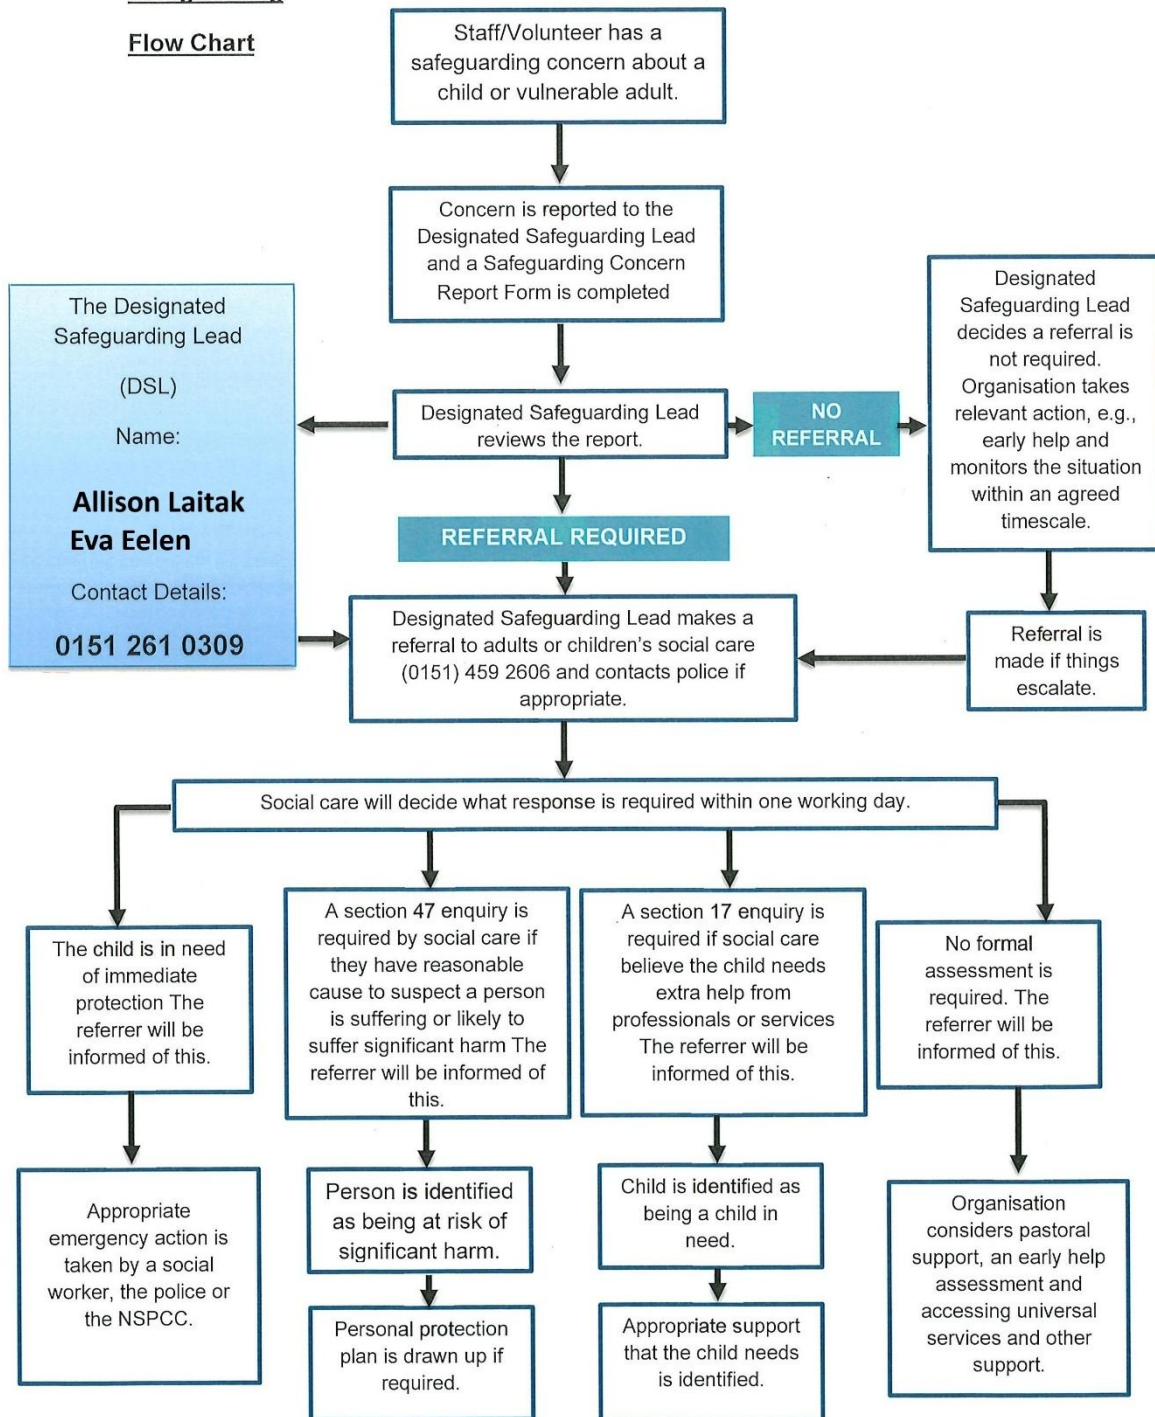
Flow Chart

Staff/Volunteer has a safeguarding concern about a child or vulnerable adult.

Concern is reported to the Designated Safeguarding Lead and a Safeguarding Concern Report Form is completed

The Designated Safeguarding Lead

(DSL)

Name:

Allison Laitak
Eva Eelen

Contact Details:

0151 261 0309

Designated Safeguarding Lead reviews the report.

NO REFERRAL

Designated Safeguarding Lead decides a referral is not required. Organisation takes relevant action, e.g., early help and monitors the situation within an agreed timescale.

REFERRAL REQUIRED

Designated Safeguarding Lead makes a referral to adults or children's social care (0151) 459 2606 and contacts police if appropriate.

Referral is made if things escalate.

Social care will decide what response is required within one working day.

The child is in need of immediate protection The referrer will be informed of this.

A section 47 enquiry is required by social care if they have reasonable cause to suspect a person is suffering or likely to suffer significant harm The referrer will be informed of this.

A section 17 enquiry is required if social care believe the child needs extra help from professionals or services The referrer will be informed of this.

No formal assessment is required. The referrer will be informed of this.

Appropriate emergency action is taken by a social worker, the police or the NSPCC.

Person is identified as being at risk of significant harm.

Child is identified as being a child in need.

Organisation considers pastoral support, an early help assessment and accessing universal services and other support.

Personal protection plan is drawn up if required.

Appropriate support that the child needs is identified.